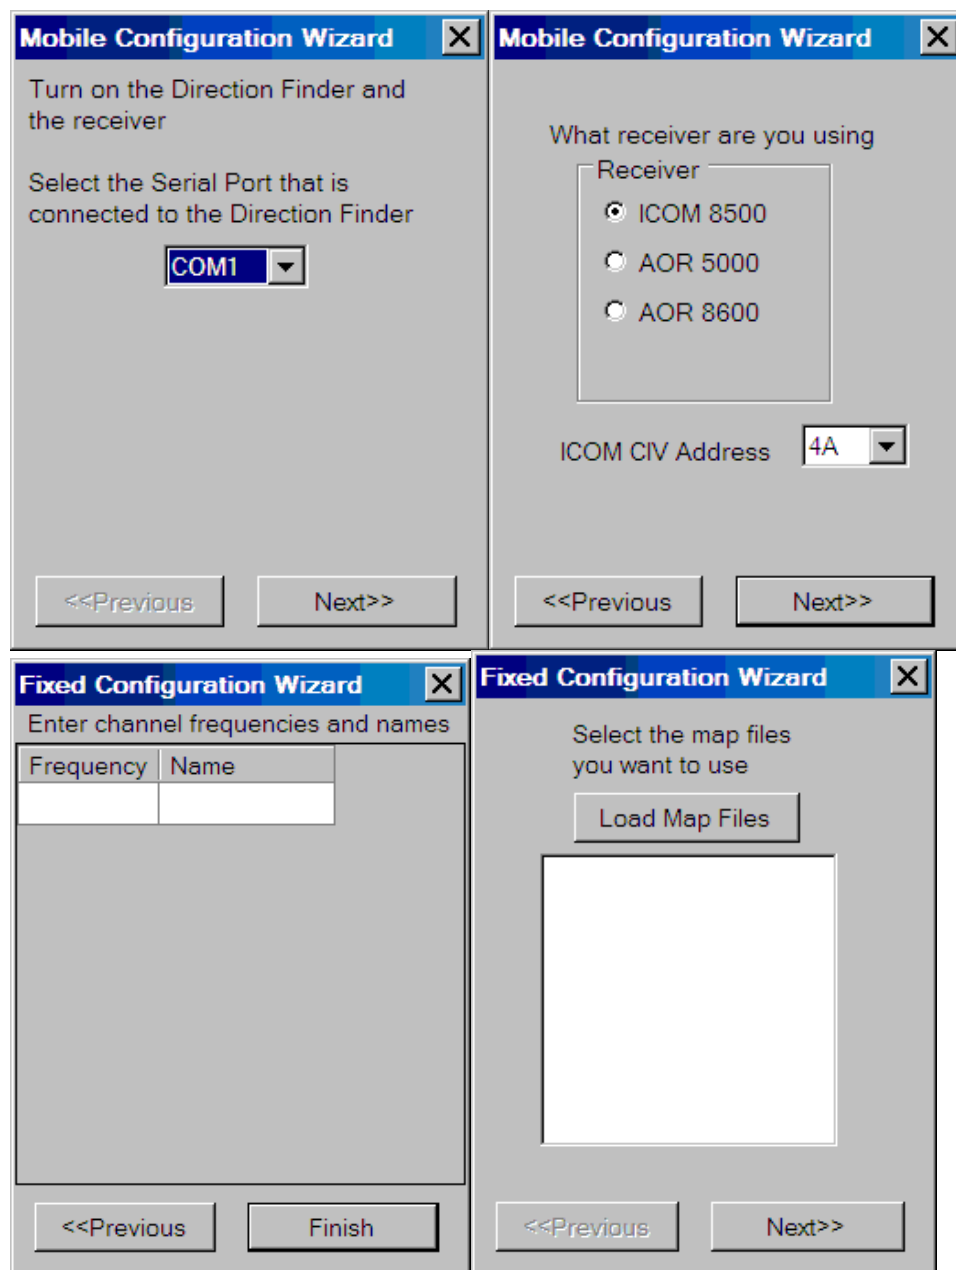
Mobile Configuration Wizard

Turn on the Direction Finder and the receiver

Select the Serial Port that is connected to the Direction Finder

COM1

<<Previous

Next>>

Mobile Configuration Wizard

What receiver are you using

Receiver

ICOM 8500

AOR 5000

AOR 8600

ICOM CIV Address

4A

<<Previous

Next>>

Fixed Configuration Wizard

Enter channel frequencies and names

| Frequency | Name |
|---|---|
| | |

<<Previous

Finish

Fixed Configuration Wizard

Select the map files you want to use

Load Map Files

<<Previous

Next>>